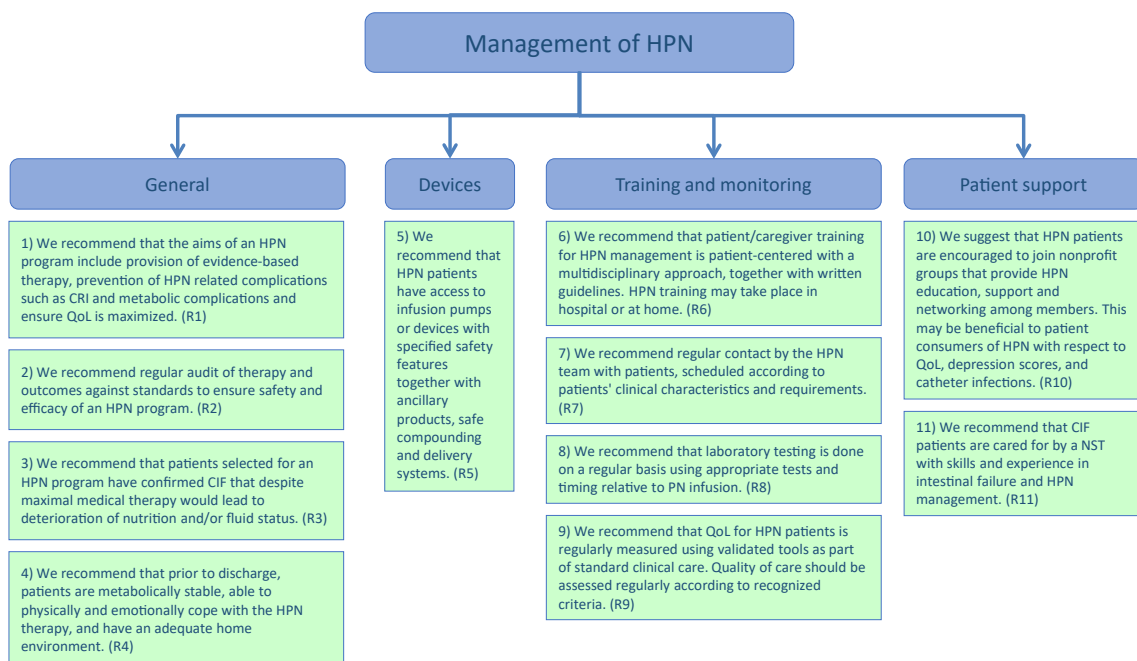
Management of HPN

General

1) We recommend that the aims of an HPN program include provision of evidence-based therapy, prevention of HPN related complications such as CRI and metabolic complications and ensure QoL is maximized. (R1)

2) We recommend regular audit of therapy and outcomes against standards to ensure safety and efficacy of an HPN program. (R2)

3) We recommend that patients selected for an HPN program have confirmed CIF that despite maximal medical therapy would lead to deterioration of nutrition and/or fluid status. (R3)

4) We recommend that prior to discharge, patients are metabolically stable, able to physically and emotionally cope with the HPN therapy, and have an adequate home environment. (R4)

Devices

5) We recommend that HPN patients have access to infusion pumps or devices with specified safety features together with ancillary products, safe compounding and delivery systems. (R5)

Training and monitoring

6) We recommend that patient/caregiver training for HPN management is patient-centered with a multidisciplinary approach, together with written guidelines. HPN training may take place in hospital or at home. (R6)

7) We recommend regular contact by the HPN team with patients, scheduled according to patients' clinical characteristics and requirements. (R7)

8) We recommend that laboratory testing is done on a regular basis using appropriate tests and timing relative to PN infusion. (R8)

9) We recommend that QoL for HPN patients is regularly measured using validated tools as part of standard clinical care. Quality of care should be assessed regularly according to recognized criteria. (R9)

Patient support

10) We suggest that HPN patients are encouraged to join nonprofit groups that provide HPN education, support and networking among members. This may be beneficial to patient consumers of HPN with respect to QoL, depression scores, and catheter infections. (R10)

11) We recommend that CIF patients are cared for by a NST with skills and experience in intestinal failure and HPN management. (R11)